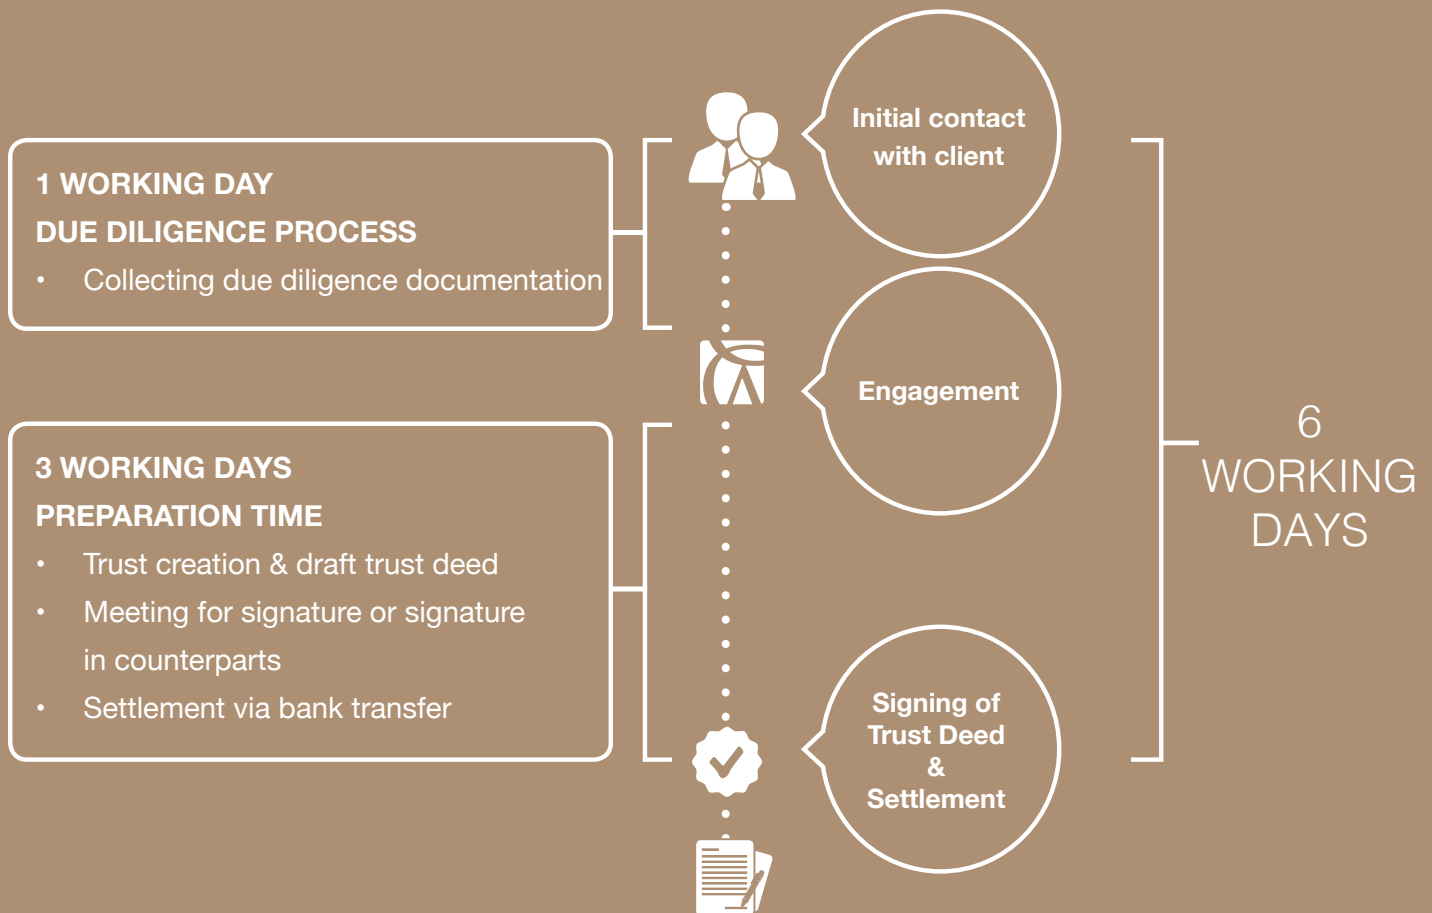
1 WORKING DAY
DUE DILIGENCE PROCESS
• Collecting due diligence documentation

Initial contact with client

Engagement

3 WORKING DAYS
PREPARATION TIME
• Trust creation & draft trust deed
• Meeting for signature or signature in counterparts
• Settlement via bank transfer

Signing of Trust Deed & Settlement

6 WORKING DAYS